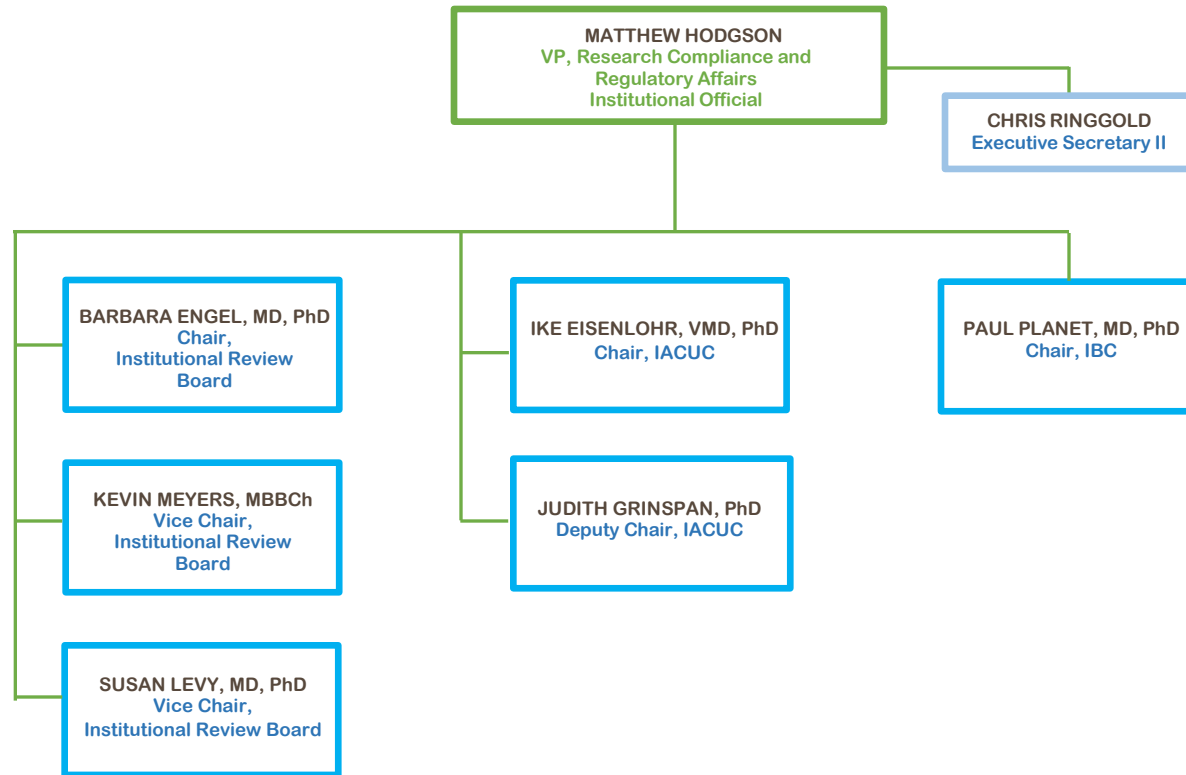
MATTHEW HODGSON
VP, Research Compliance and Regulatory Affairs
Institutional Official

CHRIS RINGGOLD
Executive Secretary II

BARBARA ENGEL, MD, PhD
Chair, Institutional Review Board

KEVIN MEYERS, MBBCh
Vice Chair, Institutional Review Board

SUSAN LEVY, MD, PhD
Vice Chair, Institutional Review Board

IKE EISENLOHR, VMD, PhD
Chair, IACUC

JUDITH GRINSPAN, PhD
Deputy Chair, IACUC

PAUL PLANET, MD, PhD
Chair, IBC